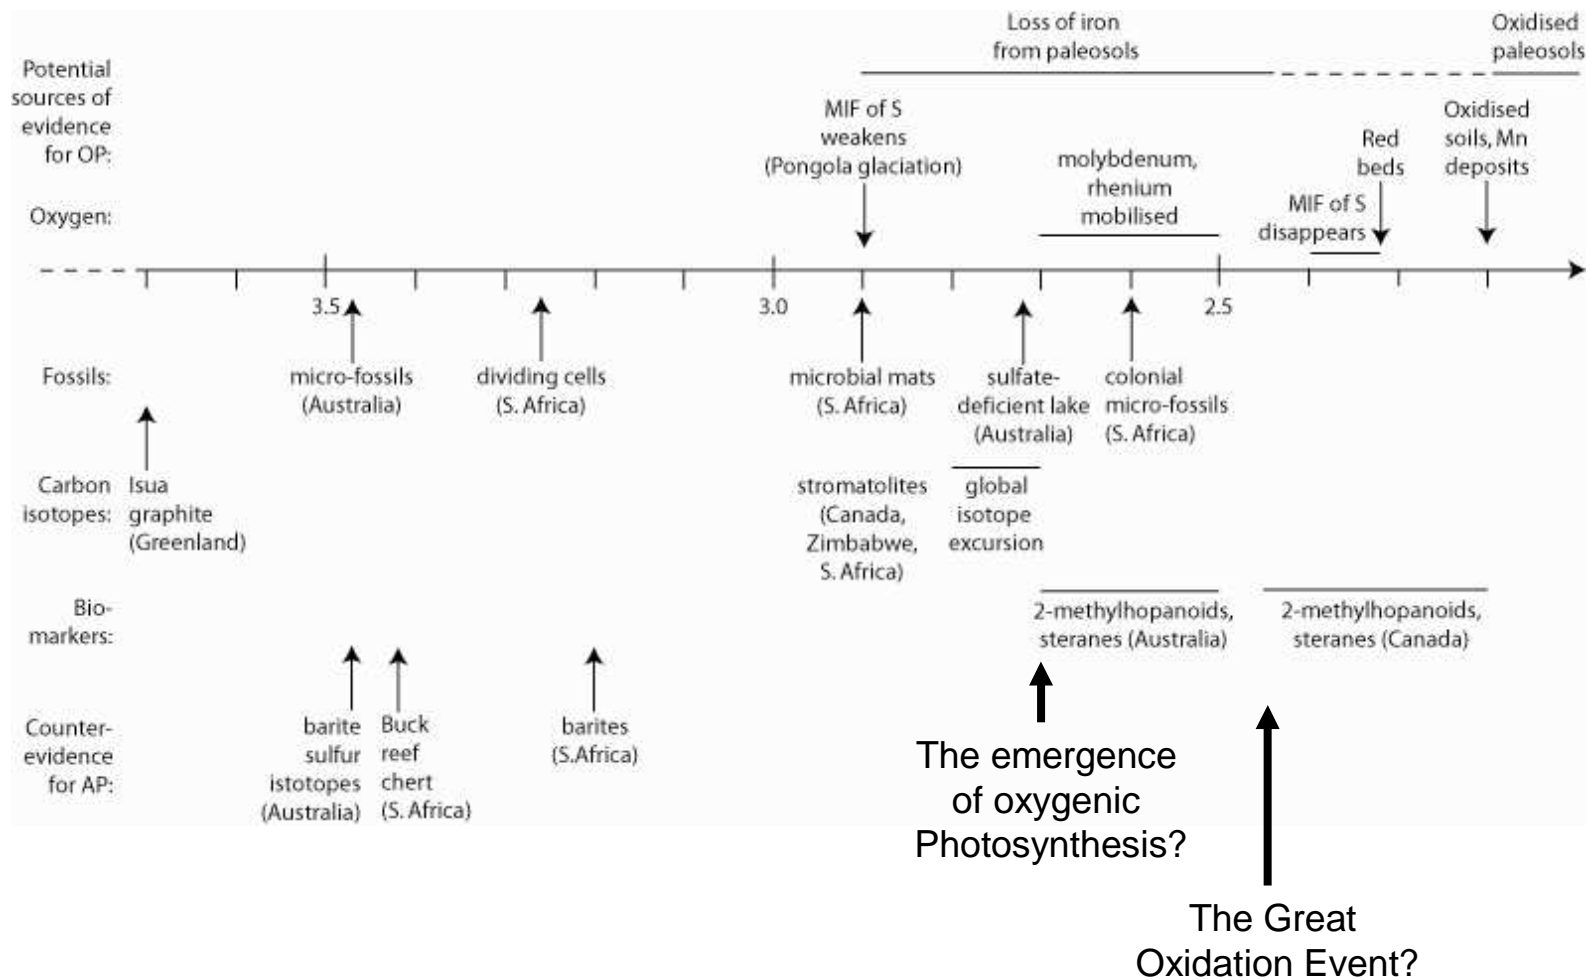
Potential sources of evidence for OP:

Oxygen:

Loss of iron from paleosols

Oxidised paleosols

MIF of S weakens (Pongola glaciation)

molybdenum, rhenium mobilised

MIF of S disappears

Red beds

Oxidised soils, Mn deposits

3.5

3.0

2.5

Fossils:

micro-fossils (Australia)

dividing cells (S. Africa)

microbial mats (S. Africa)

sulfate-deficient lake (Australia)

colonial micro-fossils (S. Africa)

Carbon isotopes:

Isua graphite (Greenland)

stromatolites (Canada, Zimbabwe, S. Africa)

global isotope excursion

Bio-markers:

2-methylhopanoids, steranes (Australia)

2-methylhopanoids, steranes (Canada)

Counter-evidence for AP:

barite sulfur istotopes (Australia)

Buck reef chert (S. Africa)

barites (S.Africa)

The emergence of oxygenic Photosynthesis?

The Great Oxidation Event?